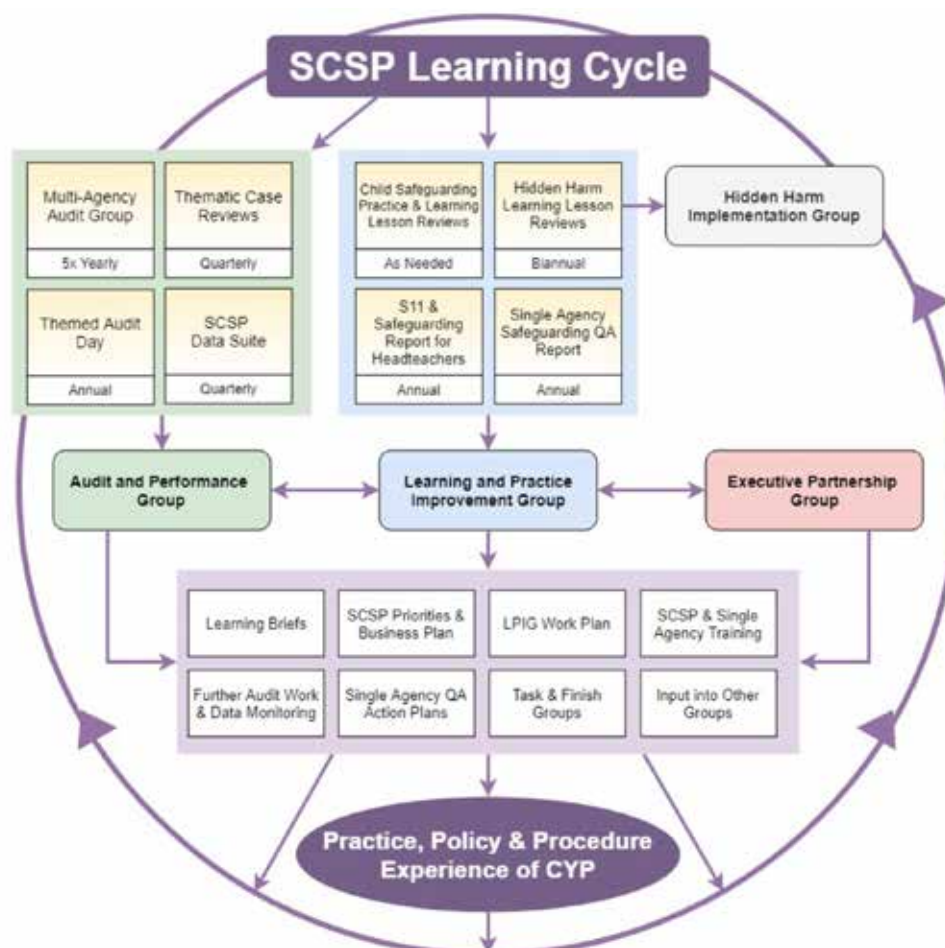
SCSP Learning Cycle

Multi-Agency Audit Group
5x Yearly

Thematic Case Reviews
Quarterly

Themed Audit Day
Annual

SCSP Data Suite
Quarterly

Child Safeguarding Practice & Learning Lesson Reviews
As Needed

Hidden Harm Learning Lesson Reviews
Biannual

S11 & Safeguarding Report for Headteachers
Annual

Single Agency Safeguarding QA Report
Annual

Hidden Harm Implementation Group

Audit and Performance Group

Learning and Practice Improvement Group

Executive Partnership Group

Learning Briefs

SCSP Priorities & Business Plan

LPIG Work Plan

SCSP & Single Agency Training

Further Audit Work & Data Monitoring

Single Agency QA Action Plans

Task & Finish Groups

Input into Other Groups

Practice, Policy & Procedure Experience of CYP